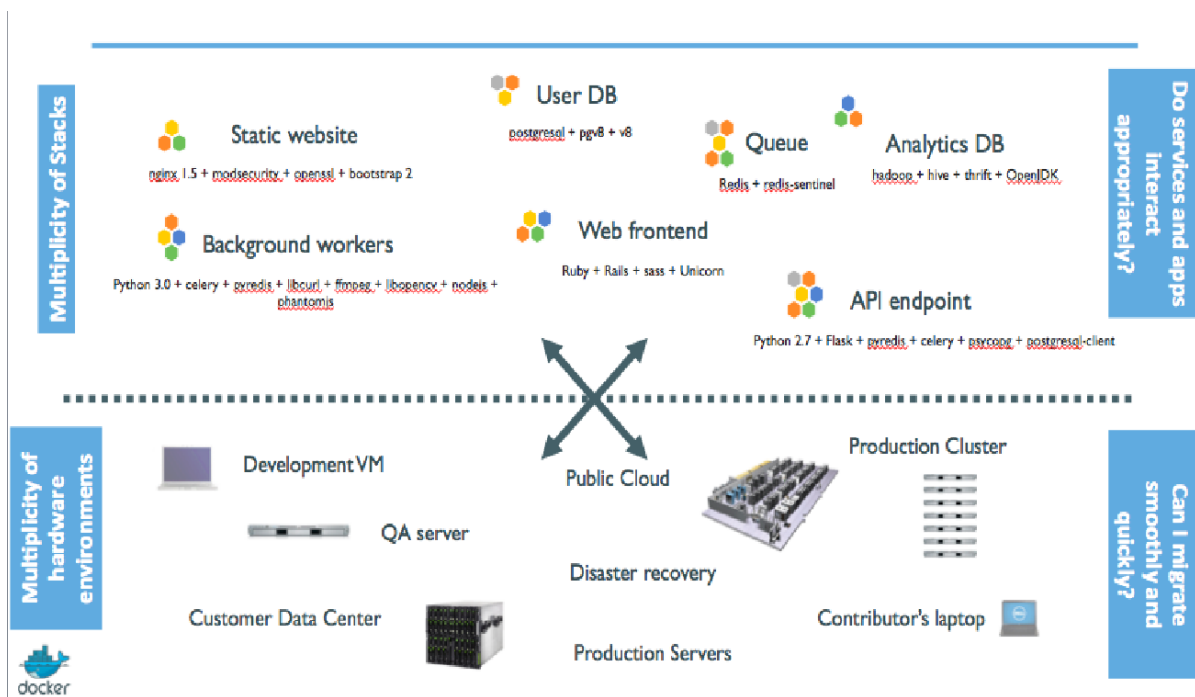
Multiplicity of Stacks

User DB
postgresql + pgv8 + v8

Static website
nginx 1.5 + modsecurity + openssl + bootstrap 2

Queue
Redis + redis-sentinel

Analytics DB
hadoop + hive + thrift + OpenJDK

Background workers
Python 3.0 + celery + pyredis + libcurl + ffmpeg + libopencv + nodejs + phantomjs

Web frontend
Ruby + Rails + sass + Unicorn

API endpoint
Python 2.7 + Flask + pyredis + celery + psycopg + postgresql-client

Do services and apps interact appropriately?

Multiplicity of hardware environments

Development VM

QA server

Public Cloud

Production Cluster

Disaster recovery

Customer Data Center

Contributor's laptop

Production Servers

Can I migrate smoothly and quickly?

docker